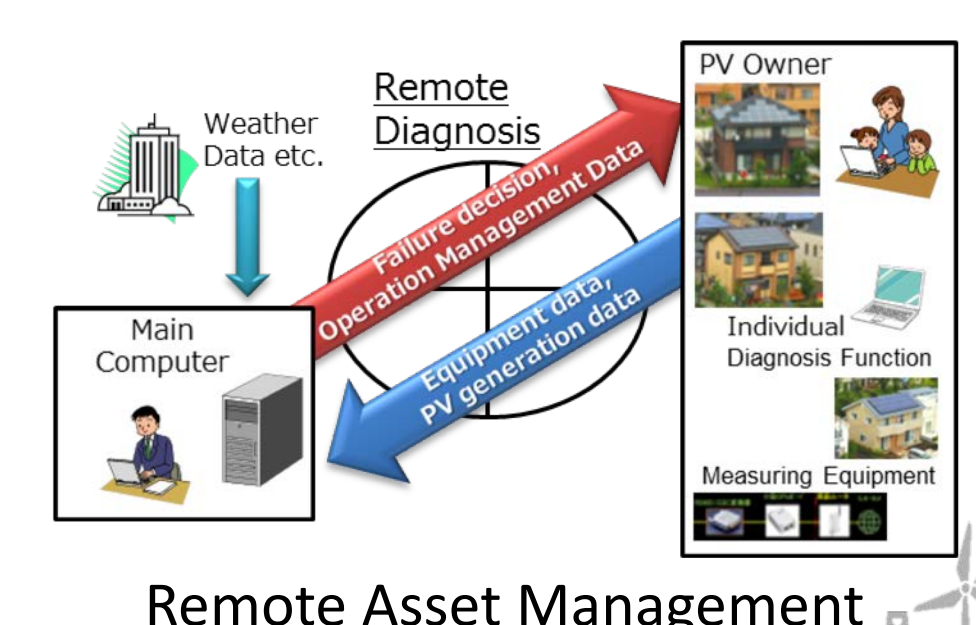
Weather Data etc.

Remote Diagnosis

Failure decision, Operation Management Data

Equipment data, PV generation data

PV Owner

Individual Diagnosis Function

Measuring Equipment

Main Computer

Remote Asset Management